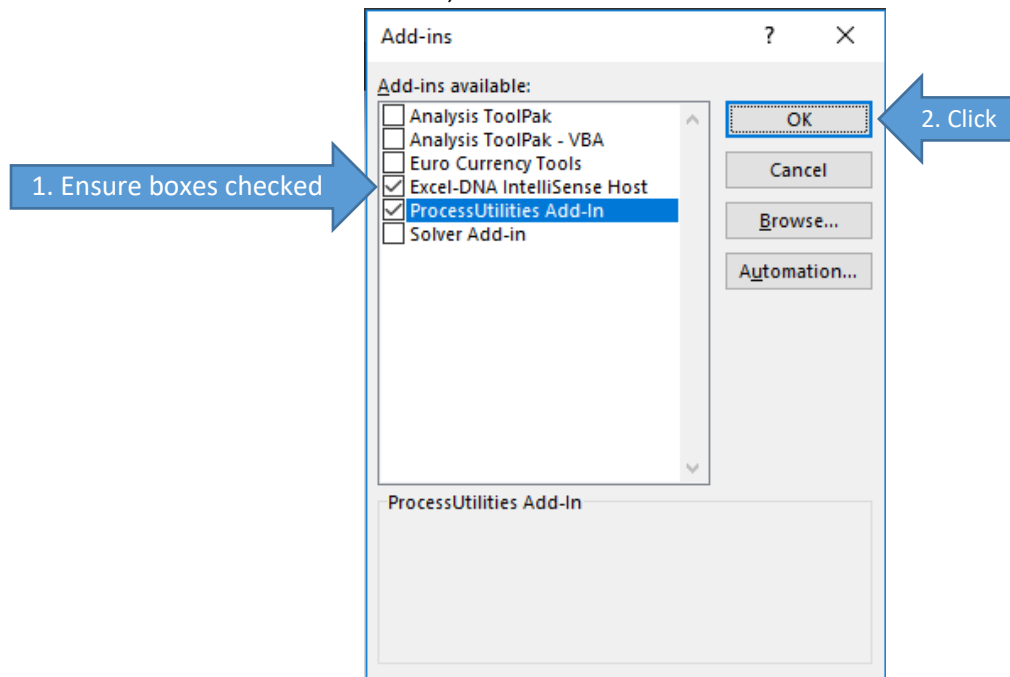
Add-ins

?

×

Add-ins available:

Analysis ToolPak

Analysis ToolPak - VBA

Euro Currency Tools

Excel-DNA IntelliSense Host

ProcessUtilities Add-In

Solver Add-in

OK

Cancel

Browse...

Automation...

ProcessUtilities Add-In

1. Ensure boxes checked

2. Click